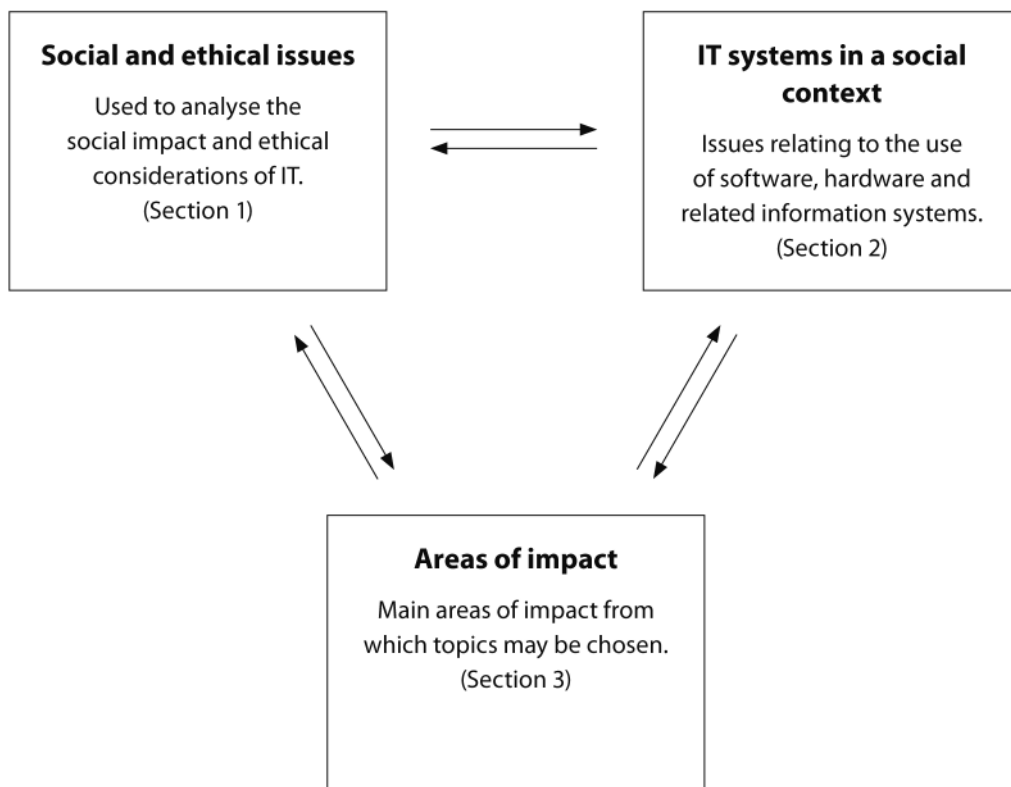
Social and ethical issues

Used to analyse the social impact and ethical considerations of IT. (Section 1)

IT systems in a social context

Issues relating to the use of software, hardware and related information systems. (Section 2)

Areas of impact

Main areas of impact from which topics may be chosen. (Section 3)